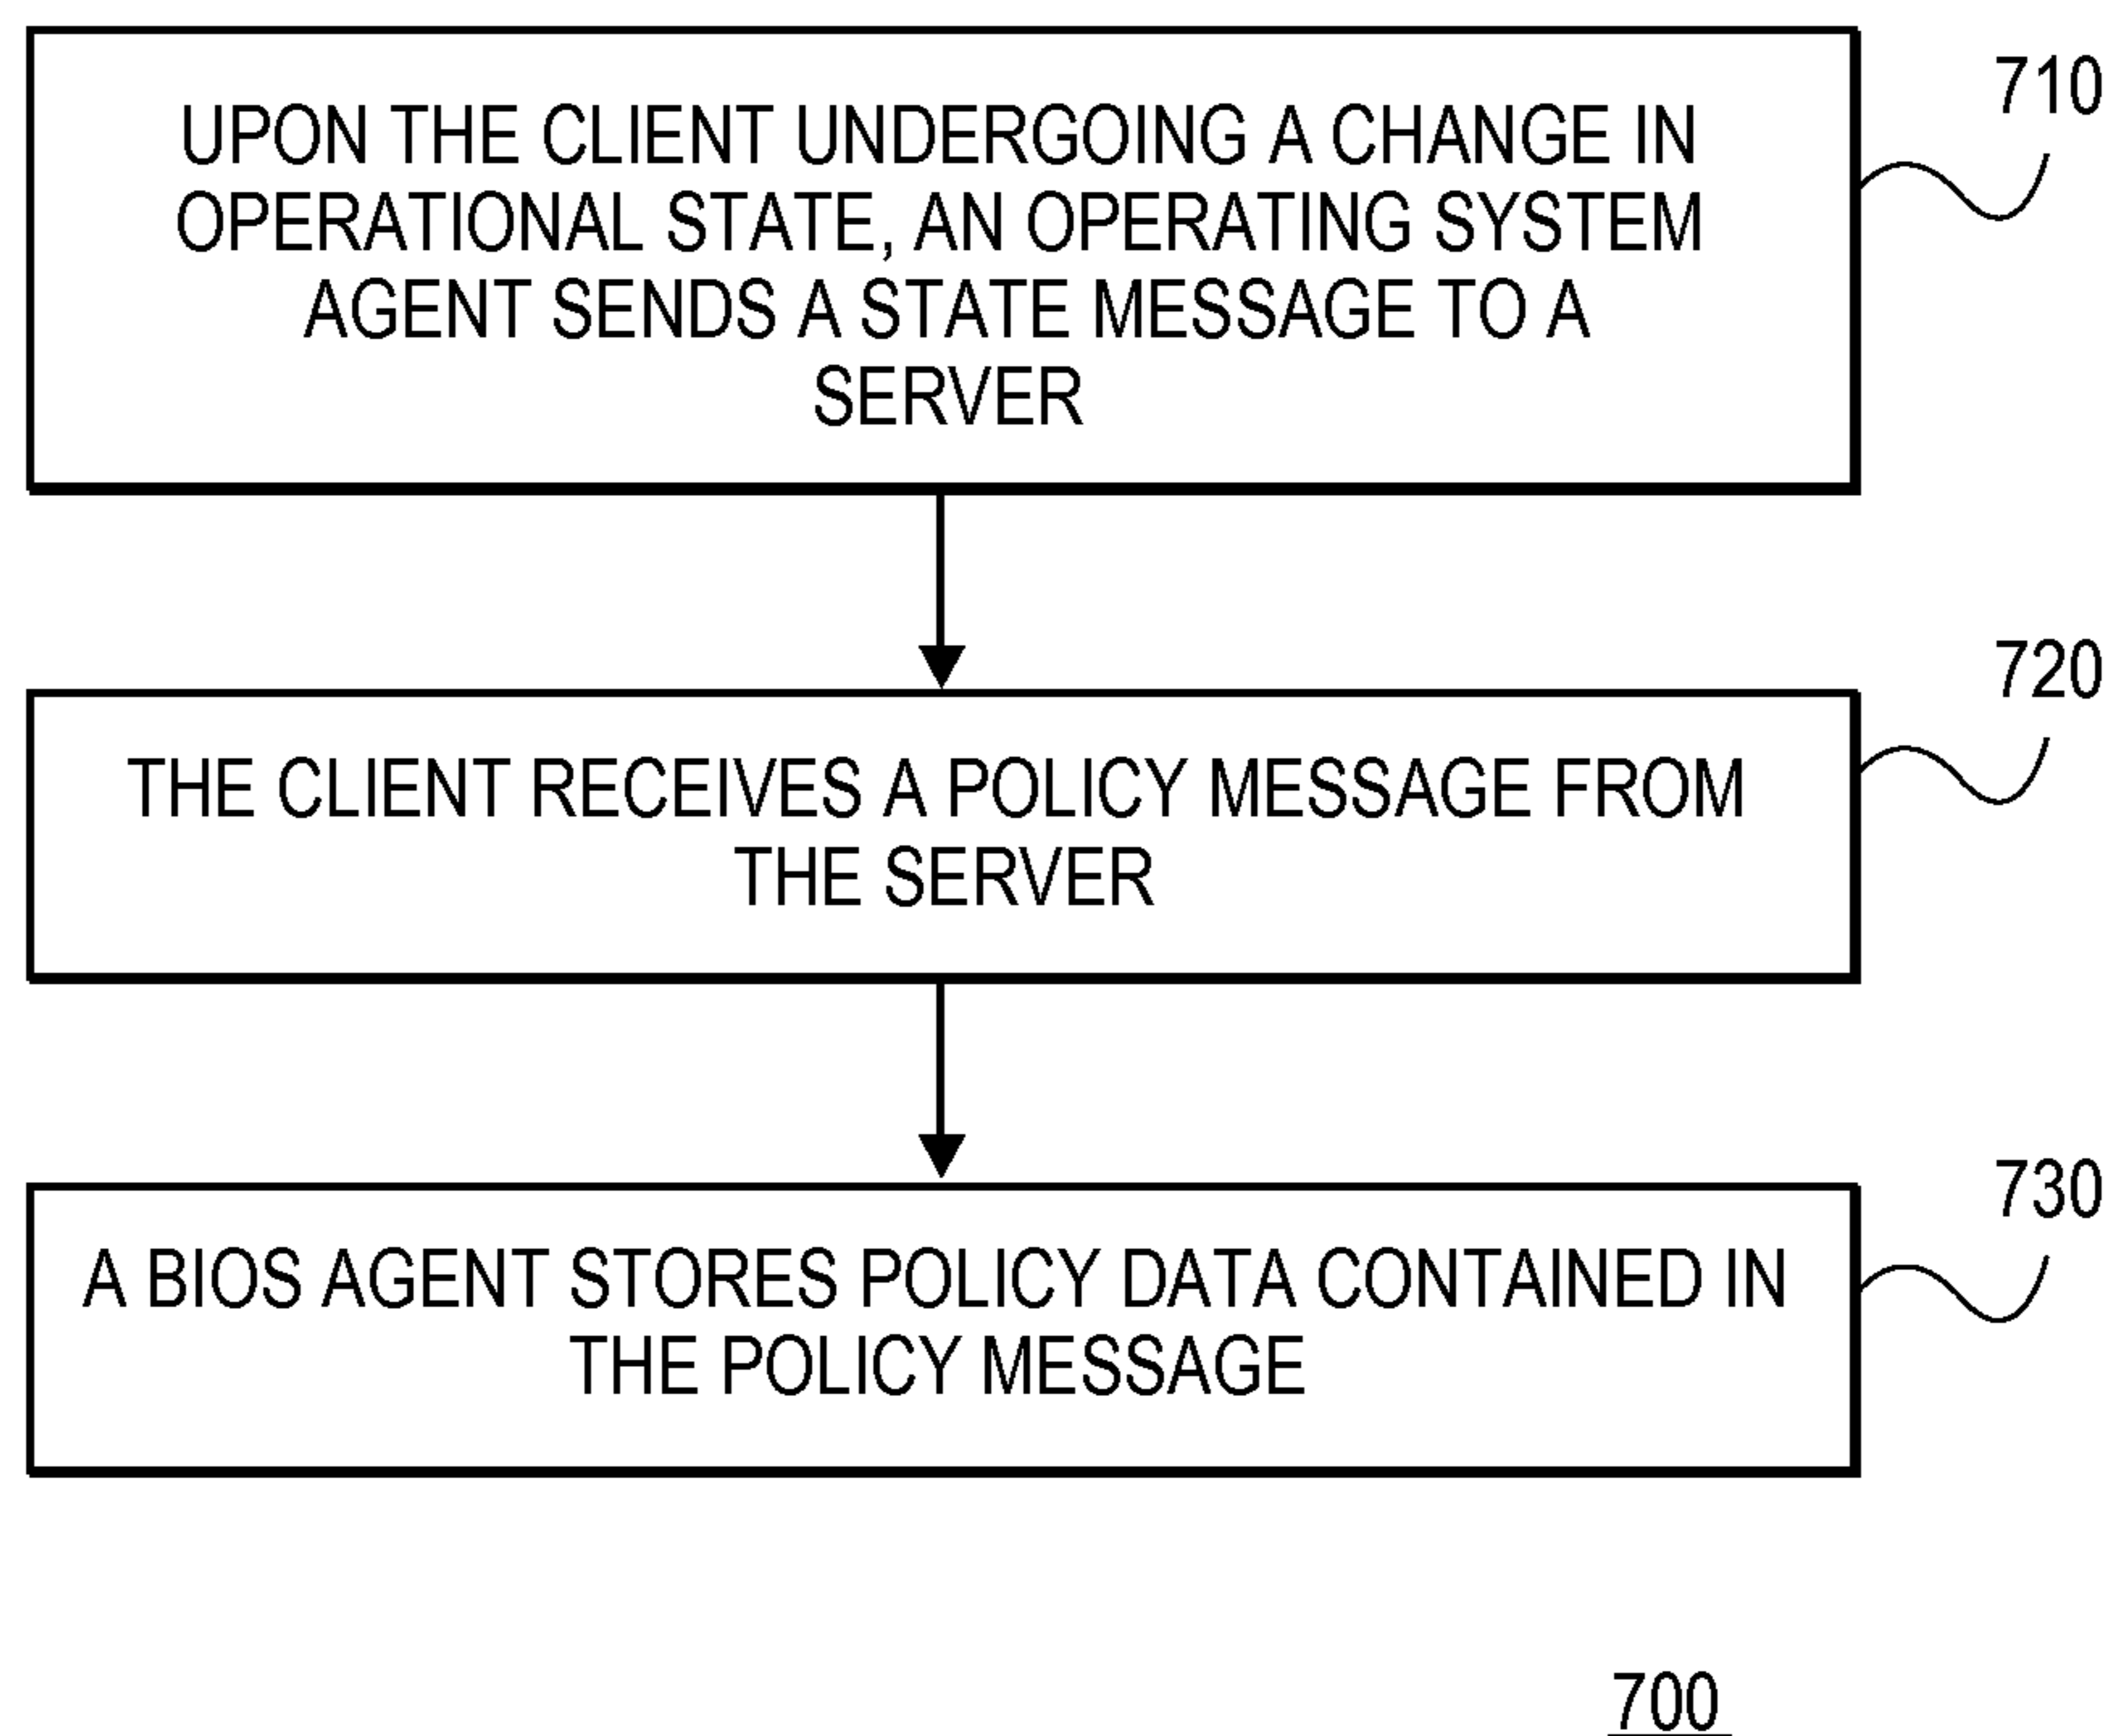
710

UPON THE CLIENT UNDERGOING A CHANGE IN OPERATIONAL STATE, AN OPERATING SYSTEM AGENT SENDS A STATE MESSAGE TO A SERVER

720

THE CLIENT RECEIVES A POLICY MESSAGE FROM THE SERVER

730

A BIOS AGENT STORES POLICY DATA CONTAINED IN THE POLICY MESSAGE

700